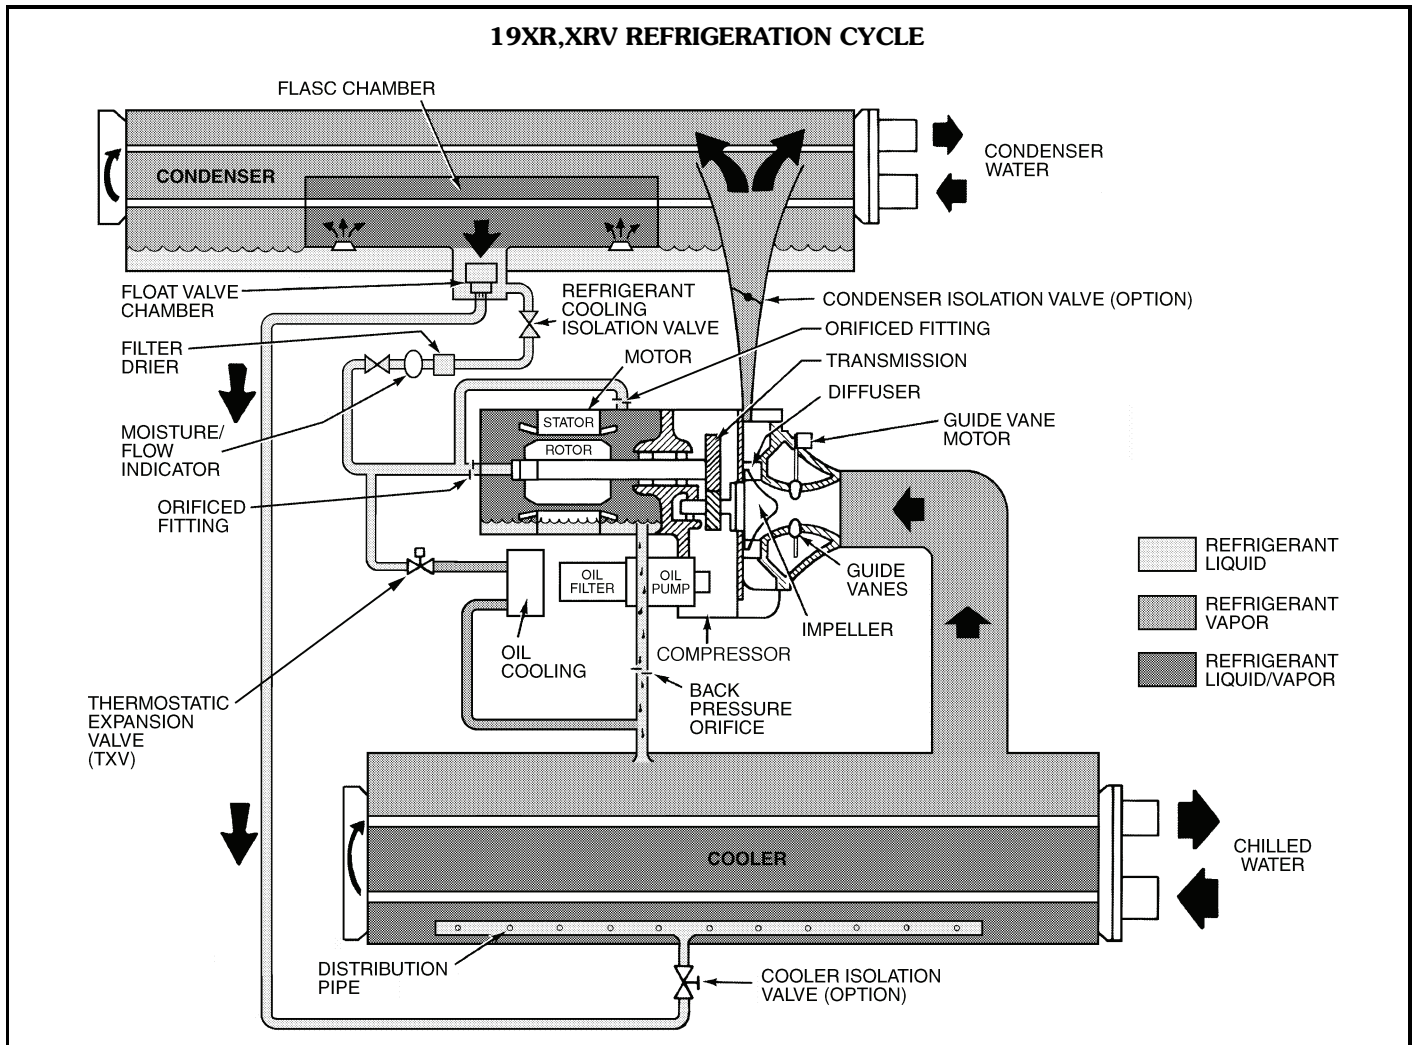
19XR,XRV REFRIGERATION CYCLE

FLASC CHAMBER

CONDENSER

CONDENSER WATER

FLOAT VALVE CHAMBER

REFRIGERANT COOLING ISOLATION VALVE

CONDENSER ISOLATION VALVE (OPTION)

ORIFICED FITTING

FILTER DRIER

MOTOR

TRANSMISSION

DIFFUSER

MOISTURE/ FLOW INDICATOR

STATOR

ROTOR

GUIDE VANE MOTOR

ORIFICED FITTING

OIL FILTER

OIL PUMP

GUIDE VANES

REFRIGERANT LIQUID

REFRIGERANT VAPOR

REFRIGERANT LIQUID/VAPOR

IMPELLER

OIL COOLING

COMPRESSOR

THERMOSTATIC EXPANSION VALVE (TXV)

BACK PRESSURE ORIFICE

COOLER

CHILLED WATER

DISTRIBUTION PIPE

COOLER ISOLATION VALVE (OPTION)